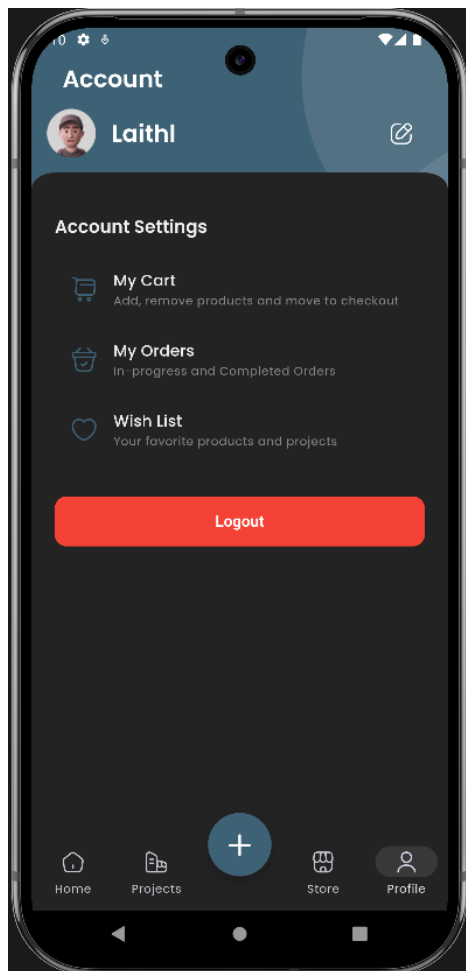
10

Account

Laithl

Account Settings

My Cart
Add, remove products and move to checkout

My Orders
In-progress and Completed Orders

Wish List
Your favorite products and projects

Logout

+

Home Projects Store Profile